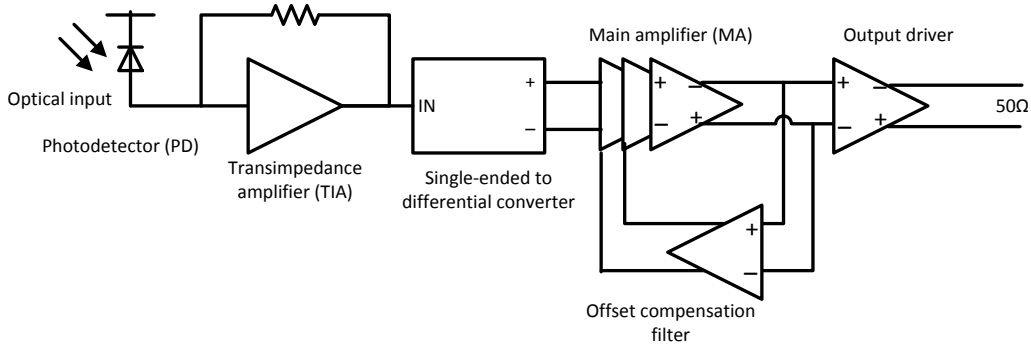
Optical input

Photodetector (PD)

Transimpedance amplifier (TIA)

IN

+

−

Single-ended to differential converter

Main amplifier (MA)

+

−

−

+

Output driver

+

−

−

+

50Ω

+

−

Offset compensation filter